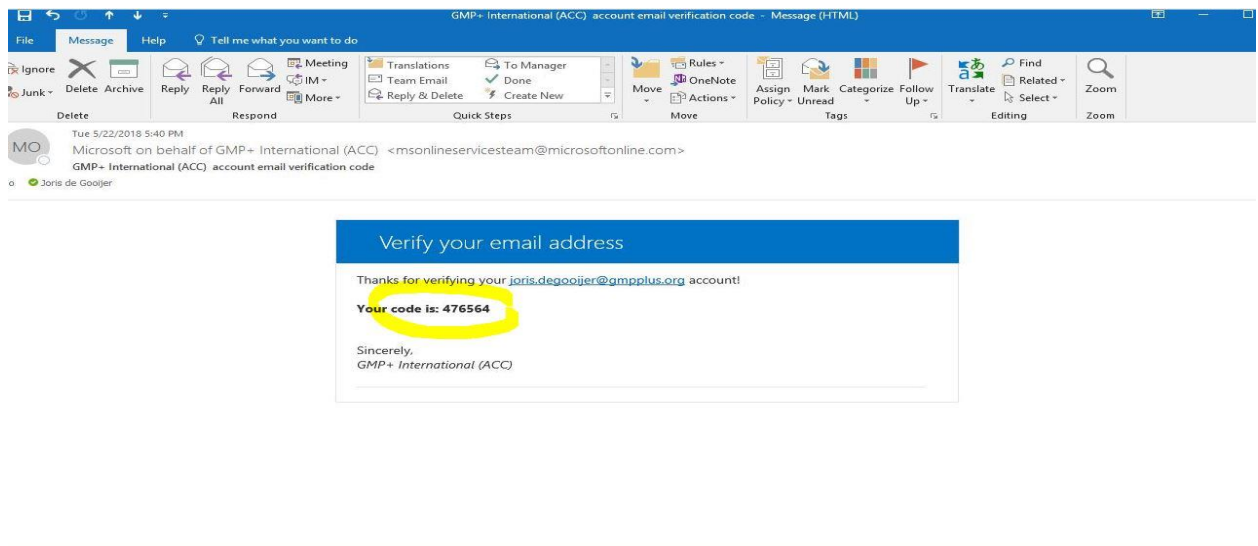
GMP+ International (ACC) account email verification code - Message (HTML)

File Message Help Tell me what you want to do

Ignore Junk Delete Archive
Delete

Reply Reply All Forward Meeting IM More
Respond

Translations Team Email Reply & Delete To Manager Done Create New
Quick Steps

Move Rules OneNote Actions
Move

Assign Policy Mark Unread Categorize Follow Up
Tags

Translate Find Related Select
Editing

Zoom
Zoom

MO
Tue 5/22/2018 5:40 PM
Microsoft on behalf of GMP+ International (ACC) <msonlineservicesteam@microsoftonline.com>
GMP+ International (ACC) account email verification code
o Joris de Gooijer

Verify your email address

Thanks for verifying your joris.degooijer@gmpplus.org account!

Your code is: 476564

Sincerely,
GMP+ International (ACC)